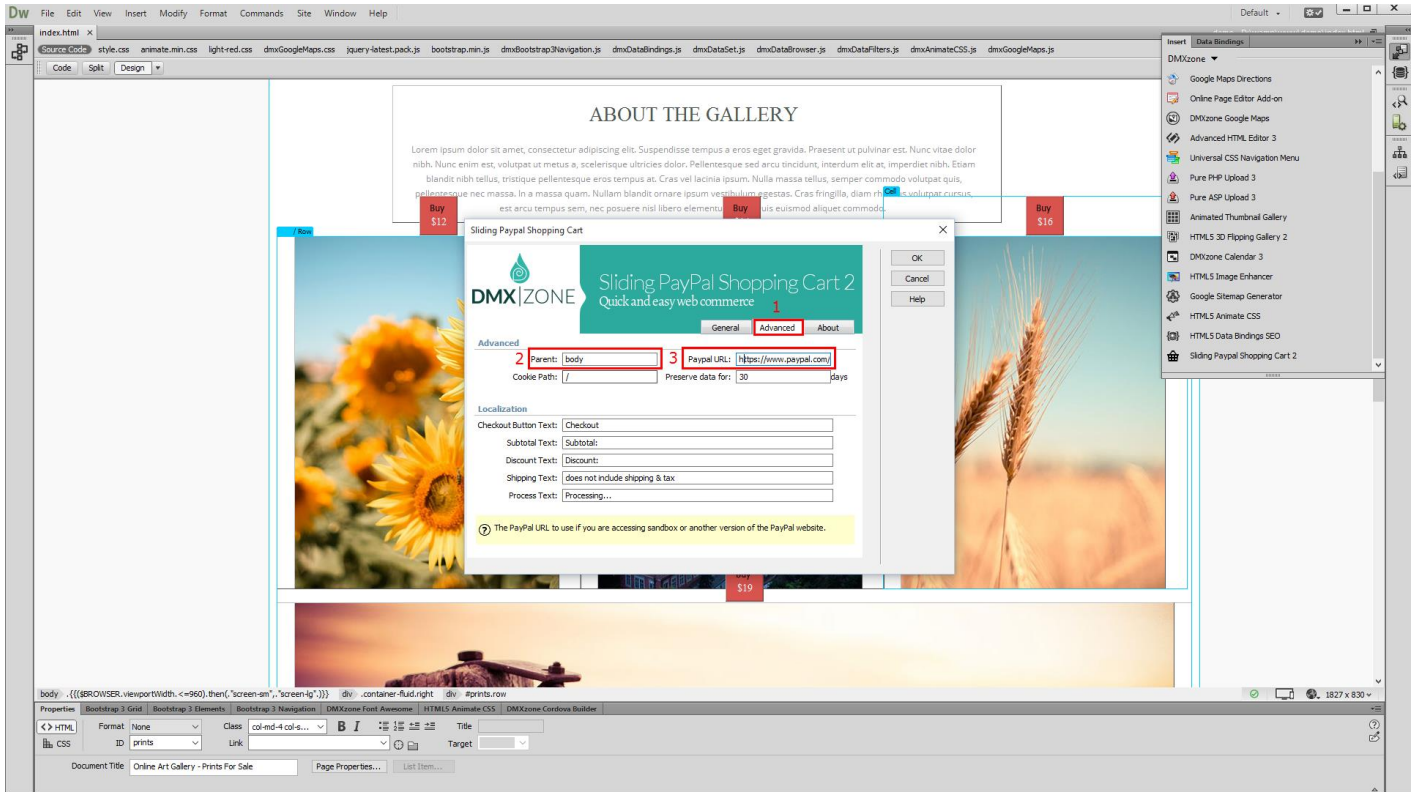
Dw File Edit View Insert Modify Format Commands Site Window Help

Default

index.html ×

Source Code style.css animate.min.css light-red.css dmxGoogleMaps.css jquery-latest.pack.js bootstrap.min.js dmxBootstrap3Navigation.js dmxDataBindings.js dmxDataSet.js dmxDataBrowser.js dmxDataFilters.js dmxAnimateCSS.js dmxGoogleMaps.js

Code Split Design

ABOUT THE GALLERY

Lorem ipsum dolor sit amet, consectetur adipiscing elit. Suspendisse tempus a eros eget gravida. Praesent ut pulvinar est. Nunc vitae dolor nibh. Nunc enim est, volutpat ut metus a, scelerisque ultricies dolor. Pellentesque sed arcu tincidunt, interdum elit at, imperdiet nibh. Etiam blandit nibh tellus, tristique pellentesque eros tempus at. Cras vel lacinia ipsum. Nulla massa tellus, semper commodo volutpat quis, pellentesque nec massa. In a massa quam. Nullam blandit ornare ipsum vestibulum egestas. Cras fringilla, diam rh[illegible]s volutpat cursus, est arcu tempus sem, nec posuere nisl libero elementu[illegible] quis euismod aliquet commodo.

Buy $12

Buy

Buy $16

/ Row

Cell

Sliding Paypal Shopping Cart ×

DMX|ZONE

Sliding PayPal Shopping Cart 2
Quick and easy web commerce

1

General Advanced About

OK
Cancel
Help

Advanced

2 Parent: body

3 Paypal URL: https://www.paypal.com/

Cookie Path: /

Preserve data for: 30 days

Localization

Checkout Button Text: Checkout

Subtotal Text: Subtotal:

Discount Text: Discount:

Shipping Text: does not include shipping & tax

Process Text: Processing...

The PayPal URL to use if you are accessing sandbox or another version of the PayPal website.

Buy $19

Insert Data Bindings

DMXzone

Google Maps Directions
Online Page Editor Add-on
DMXzone Google Maps
Advanced HTML Editor 3
Universal CSS Navigation Menu
Pure PHP Upload 3
Pure ASP Upload 3
Animated Thumbnail Gallery
HTML5 3D Flipping Gallery 2
DMXzone Calendar 3
HTML5 Image Enhancer
Google Sitemap Generator
HTML5 Animate CSS
HTML5 Data Bindings SEO
Sliding Paypal Shopping Cart 2

body .{{($BROWSER.viewportWidth.<=960).then(.'screen-sm',.'screen-lg').}} div .container-fluid.right div #prints.row

1827 x 830

Properties Bootstrap 3 Grid Bootstrap 3 Elements Bootstrap 3 Navigation DMXzone Font Awesome HTML5 Animate CSS DMXzone Cordova Builder

<> HTML Format None Class col-md-4 col-s... B I Title

CSS ID prints Link Target

Document Title Online Art Gallery - Prints For Sale Page Properties... List Item...